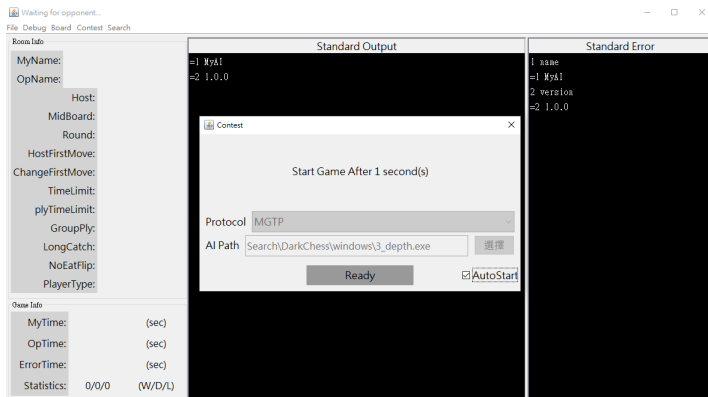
Waiting for opponent...
File Debug Board Contest Search

Room Info
MyName:
OpName:
Host:
MidBoard:
Round:
HostFirstMove:
ChangeFirstMove:
TimeLimit:
plyTimeLimit:
GroupPly:
LongCatch:
NoEatFlip:
PlayerType:

Game Info
MyTime: (sec)
OpTime: (sec)
ErrorTime: (sec)
Statistics: 0/0/0 (W/D/L)

Standard Output
=1 MyAI
=2 1.0.0

Standard Error
1 name
=1 MyAI
2 version
=2 1.0.0

Contest
Start Game After 1 second(s)
Protocol MGTP
AI Path Search\DarkChess\windows\3_depth.exe 選擇
Ready
AutoStart